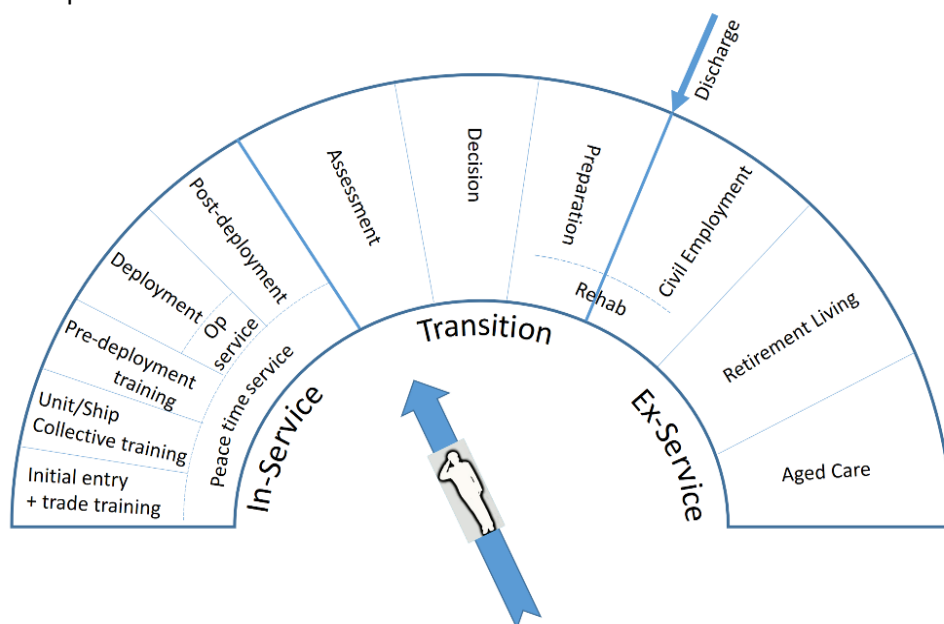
Discharge

Initial entry + trade training

Unit/Ship Collective training

Pre-deployment training

Deployment

Op service

Post-deployment

Peace time service

Assessment

Decision

Preparation

Rehab

Civil Employment

Retirement Living

Aged Care

In-Service

Transition

Ex-Service